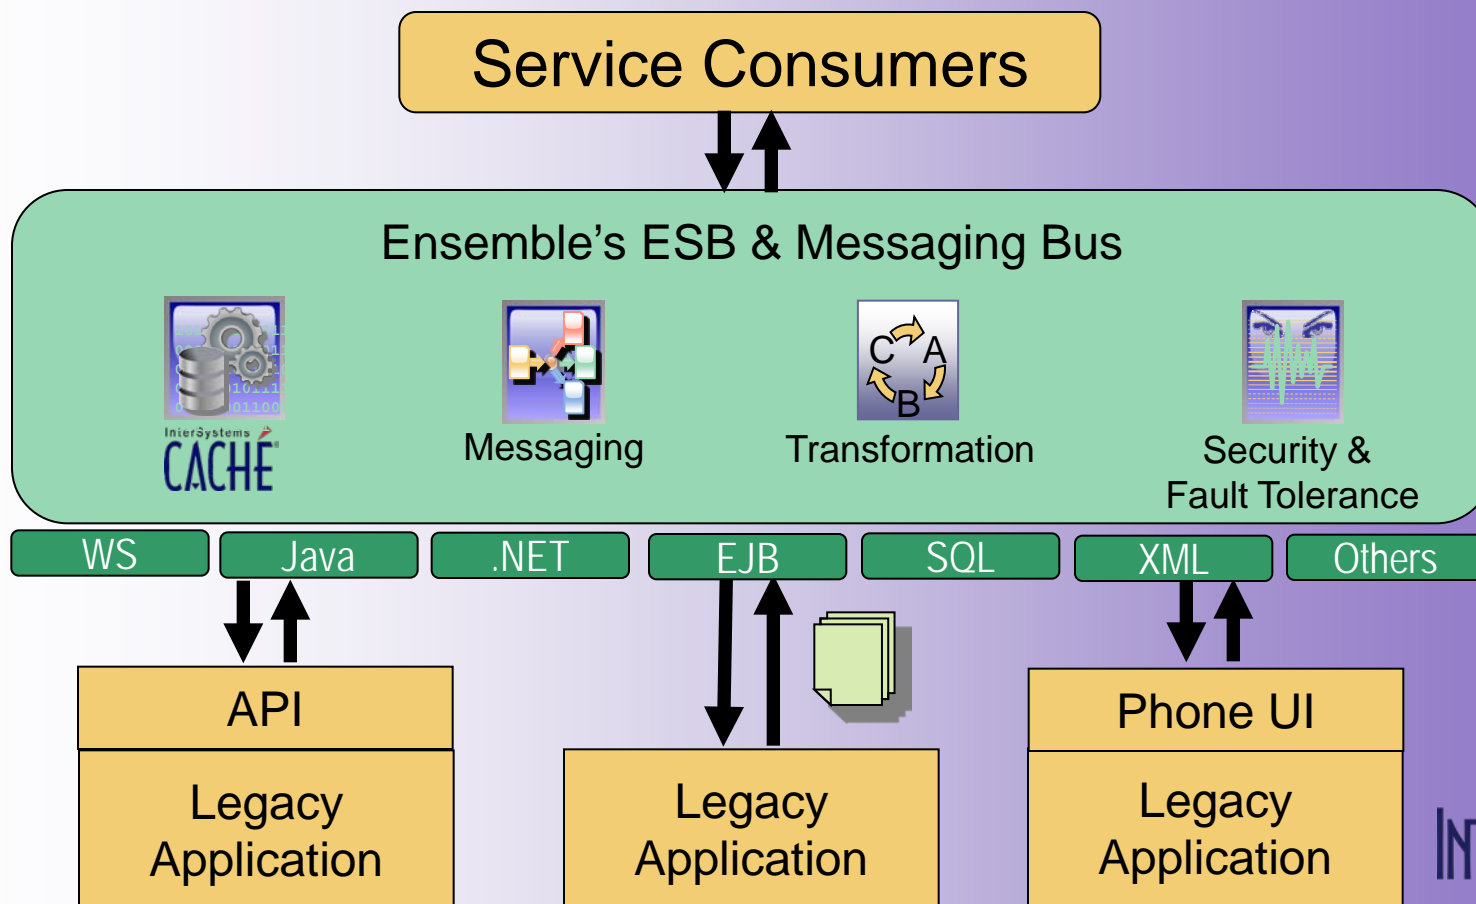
Service Consumers

Ensemble's ESB & Messaging Bus

InterSystems CACHÉ

Messaging

C A B

Transformation

Security & Fault Tolerance

WS

Java

.NET

EJB

SQL

XML

Others

API

Legacy Application

Legacy Application

Phone UI

Legacy Application

IN